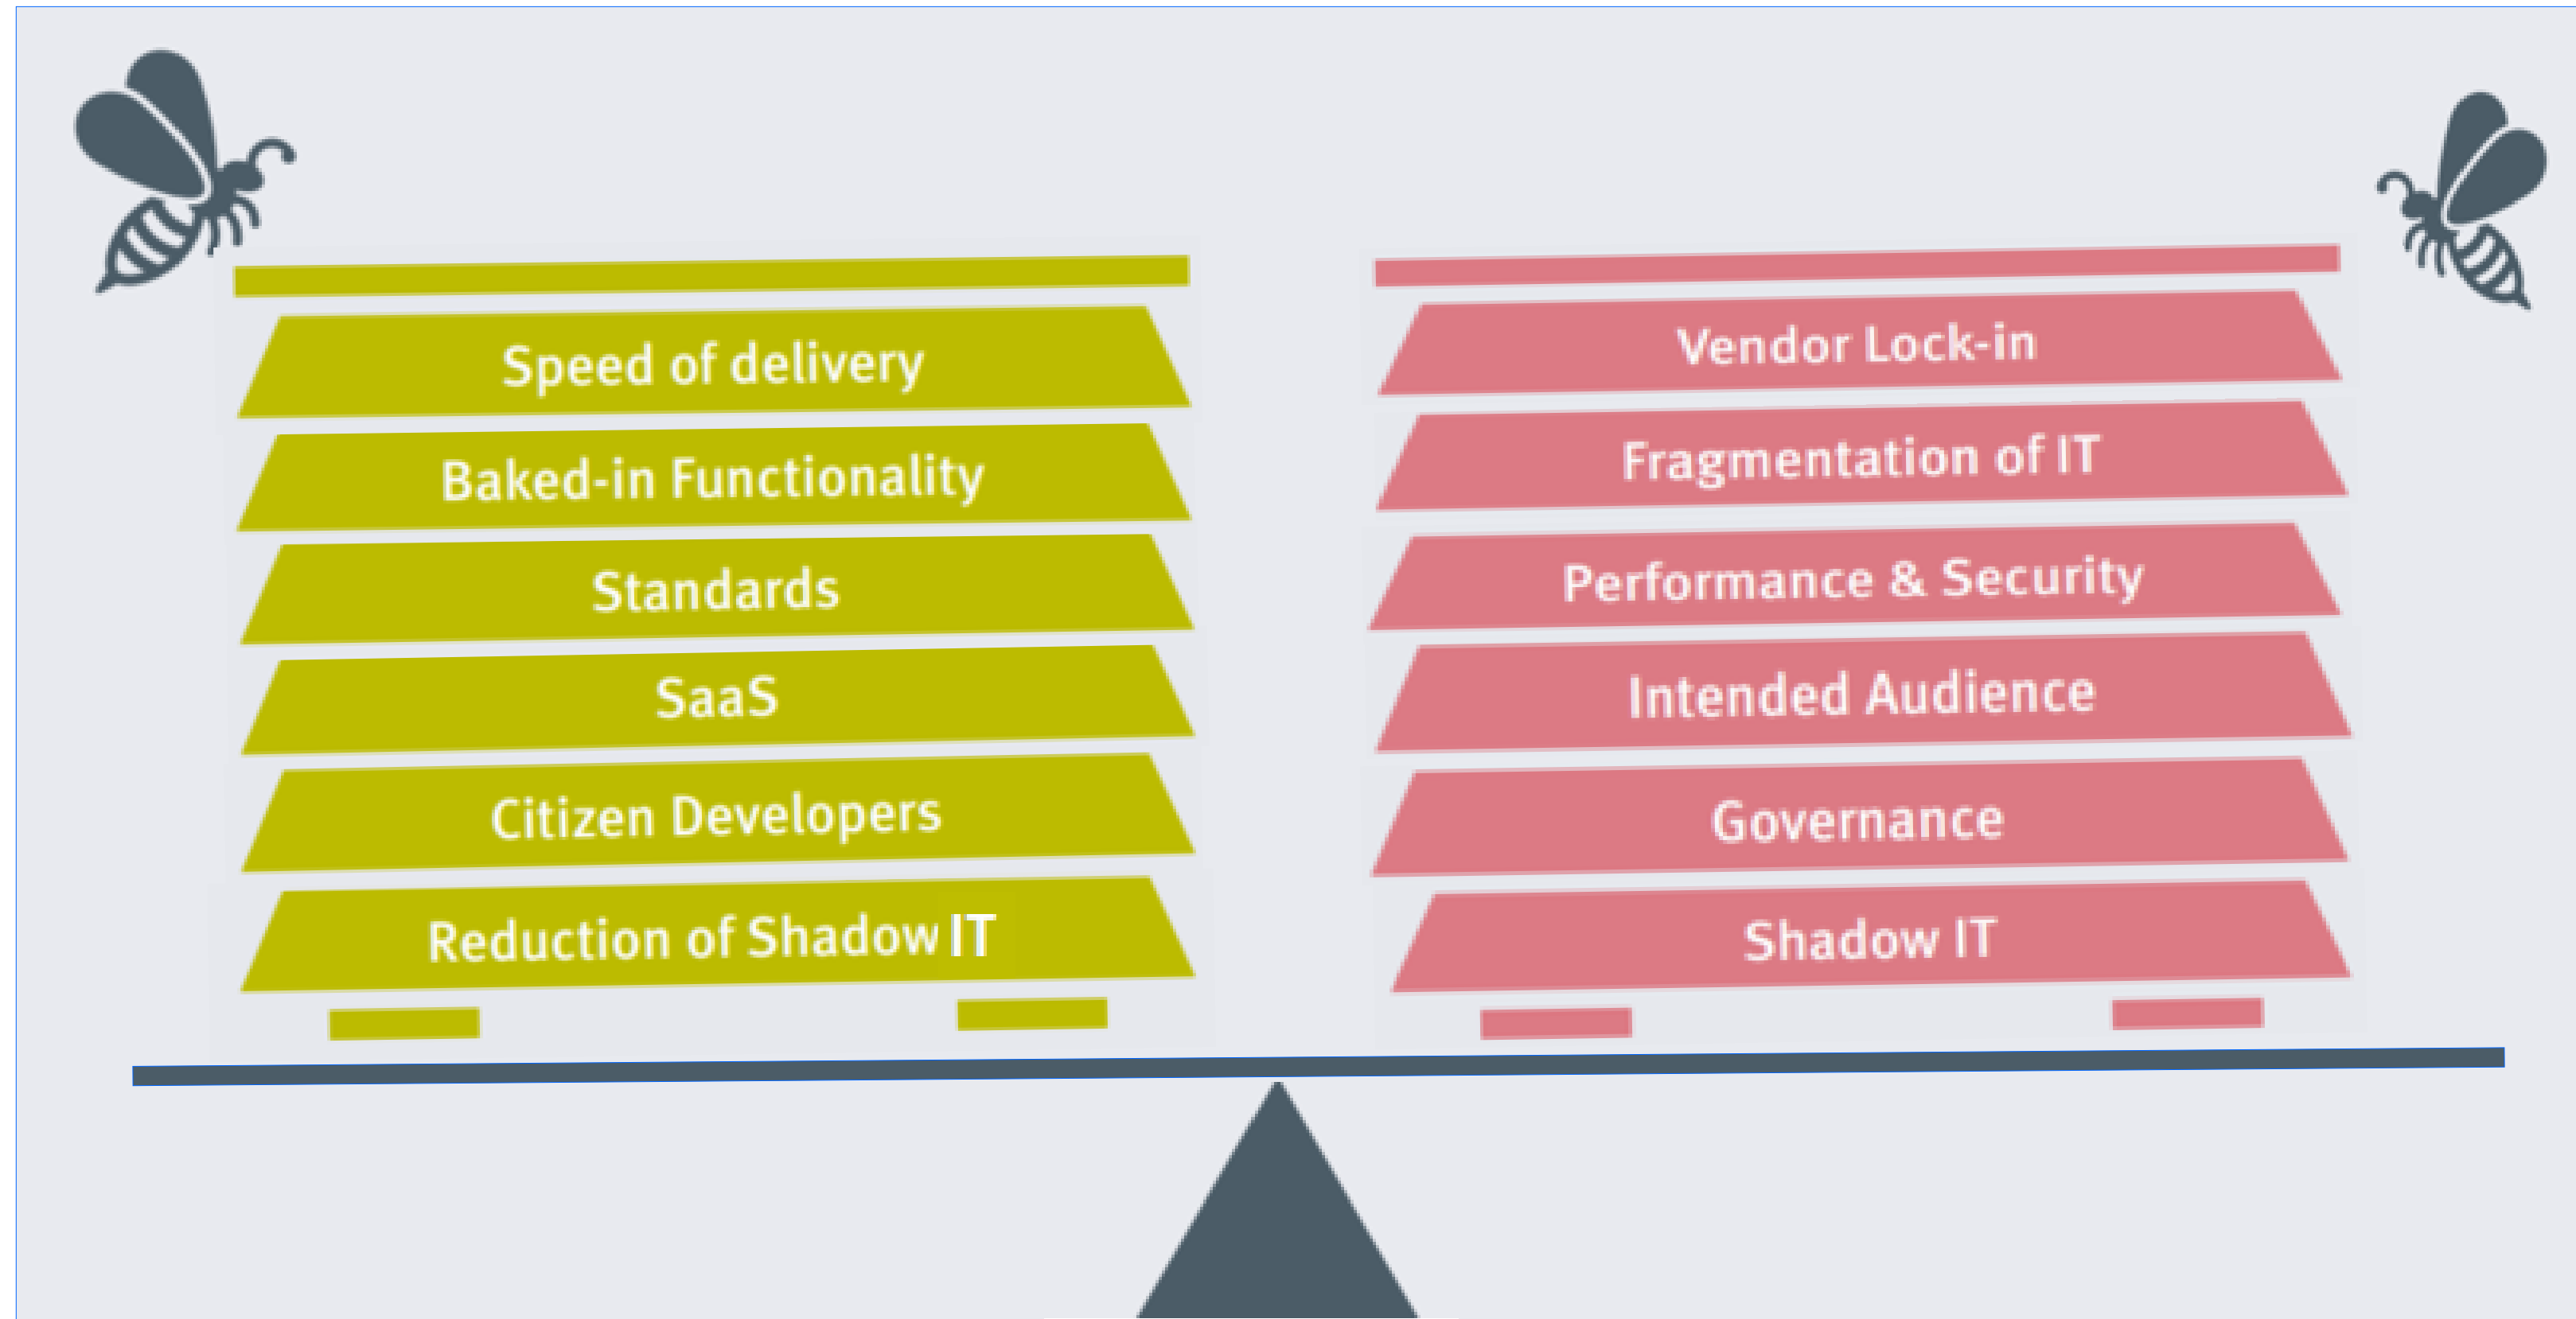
Speed of delivery

Baked-in Functionality

Standards

SaaS

Citizen Developers

Reduction of Shadow IT

Vendor Lock-in

Fragmentation of IT

Performance & Security

Intended Audience

Governance

Shadow IT